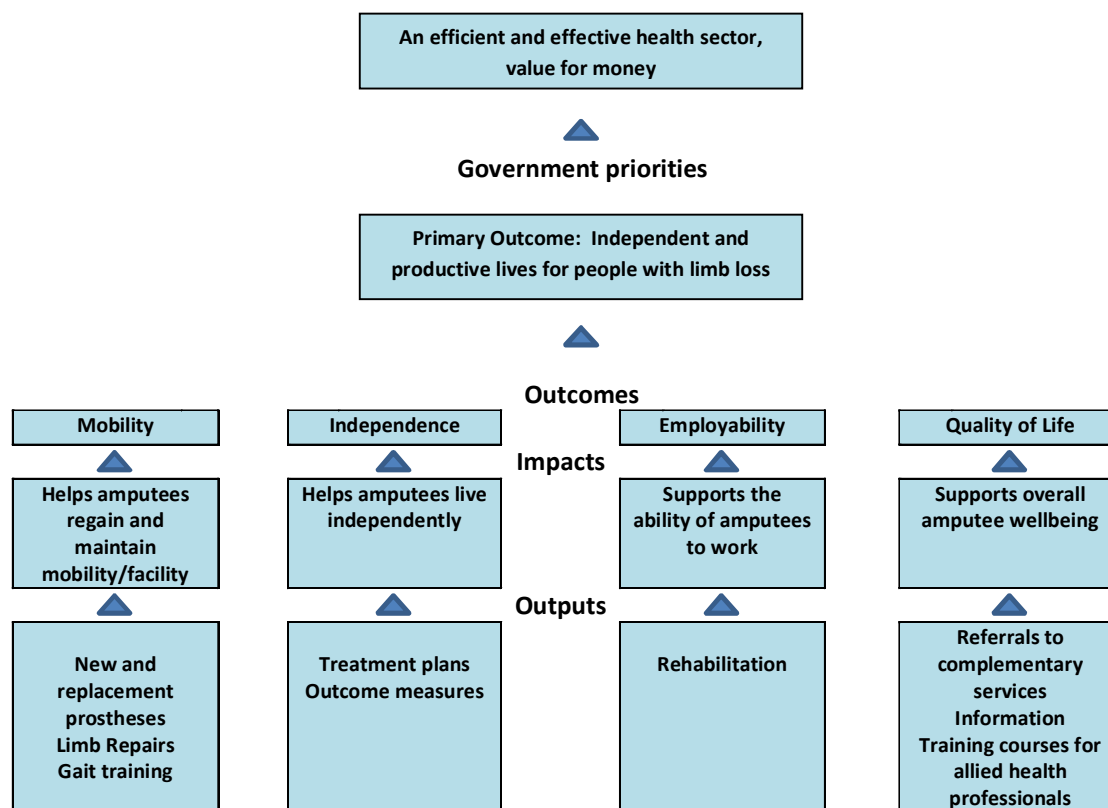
An efficient and effective health sector, value for money

Government priorities

Primary Outcome: Independent and productive lives for people with limb loss

Outcomes

Mobility

Independence

Employability

Quality of Life

Impacts

Helps amputees regain and maintain mobility/facility

Helps amputees live independently

Supports the ability of amputees to work

Supports overall amputee wellbeing

Outputs

New and replacement prostheses
Limb Repairs
Gait training

Treatment plans
Outcome measures

Rehabilitation

Referrals to complementary services
Information
Training courses for allied health professionals